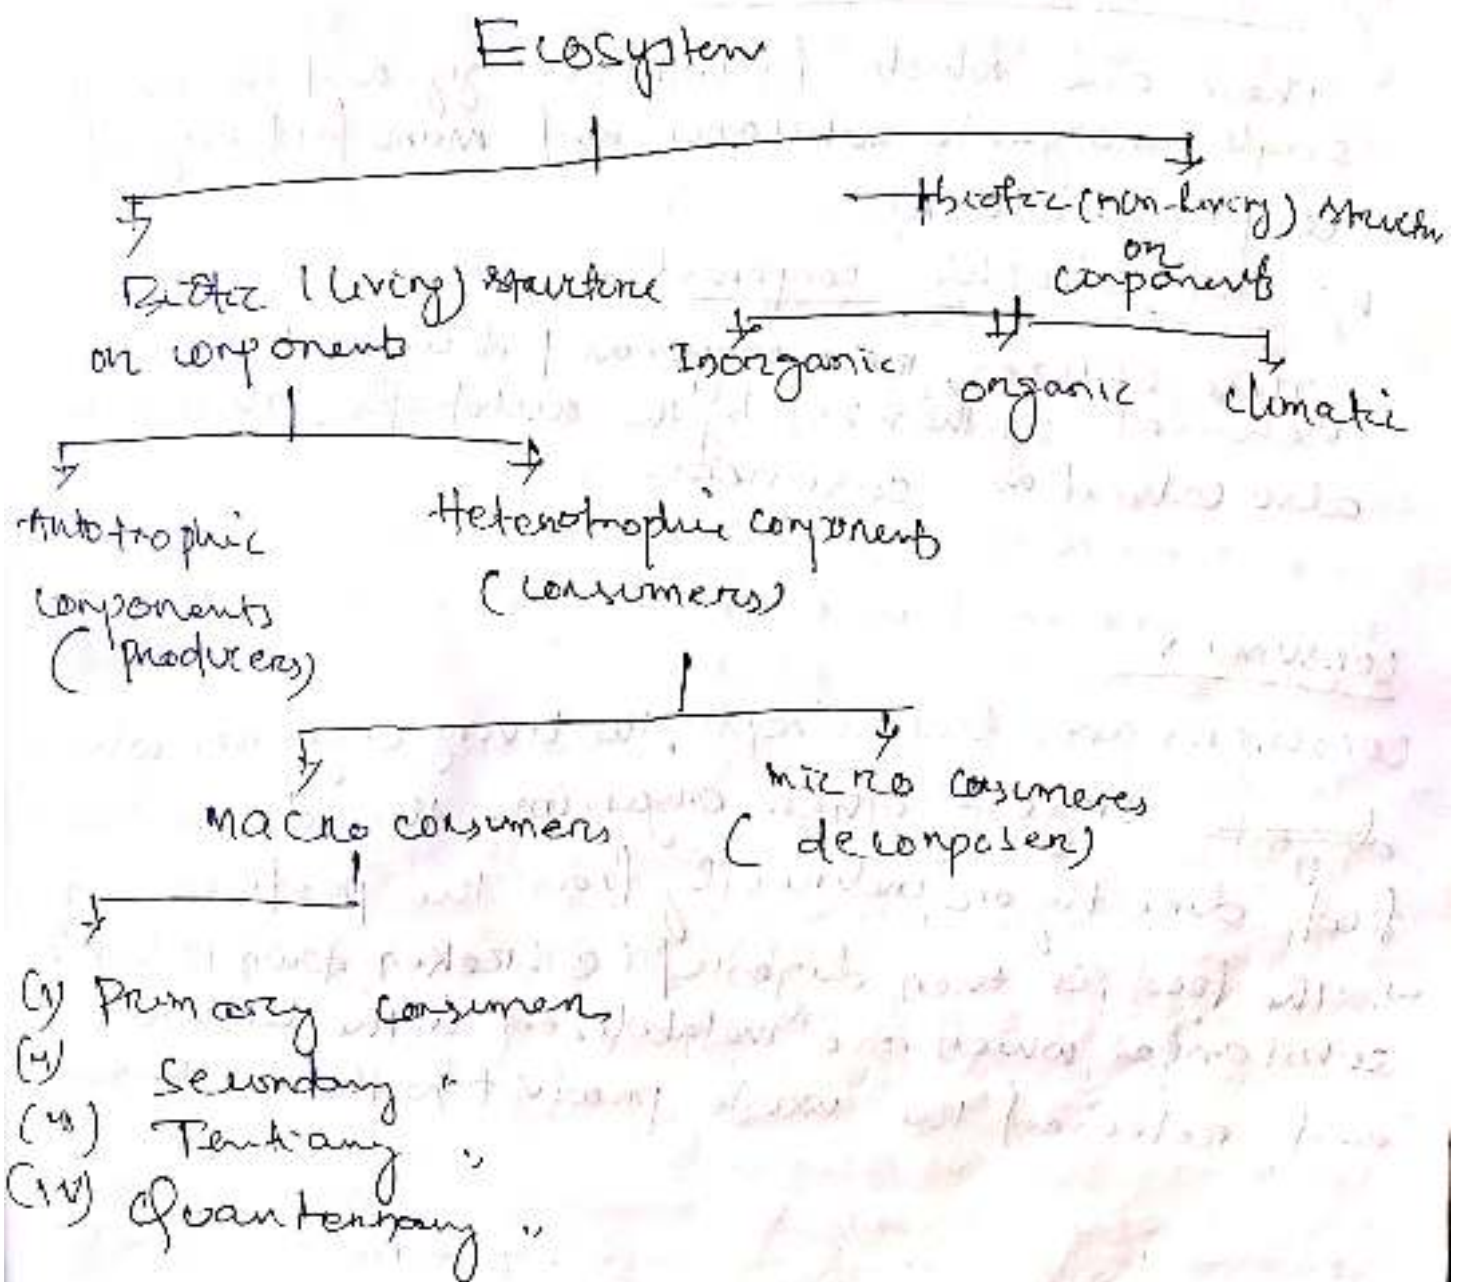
Ecosystem

Biotic (living) structure or components

Abiotic (non-living) structure or components

Inorganic

organic

climatic

Autotrophic components (producers)

Heterotrophic components (consumers)

Macro consumers

micro consumers (decomposers)

(i) Primary consumers
(ii) Secondary "
(iii) Tertiary "
(iv) Quarternary "